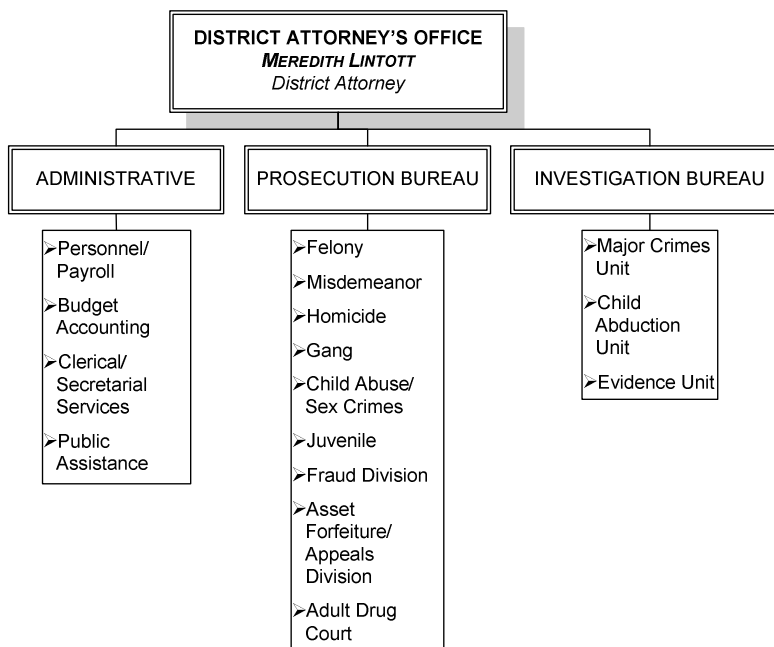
DISTRICT ATTORNEY'S OFFICE
MEREDITH LINTOTT
District Attorney

ADMINISTRATIVE

➢Personnel/ Payroll
➢Budget Accounting
➢Clerical/ Secretarial Services
➢Public Assistance

PROSECUTION BUREAU

➢Felony
➢Misdemeanor
➢Homicide
➢Gang
➢Child Abuse/ Sex Crimes
➢Juvenile
➢Fraud Division
➢Asset Forfeiture/ Appeals Division
➢Adult Drug Court

INVESTIGATION BUREAU

➢Major Crimes Unit
➢Child Abduction Unit
➢Evidence Unit